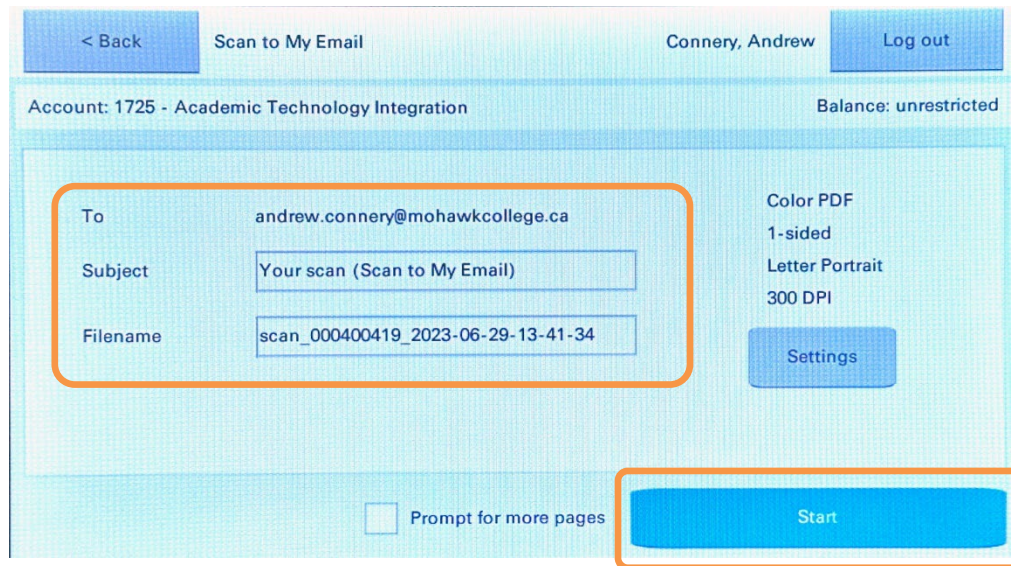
< Back
Scan to My Email
Connery, Andrew
Log out

Account: 1725 - Academic Technology Integration
Balance: unrestricted

To andrew.connery@mohawkcollege.ca
Subject Your scan (Scan to My Email)
Filename scan_000400419_2023-06-29-13-41-34

Color PDF
1-sided
Letter Portrait
300 DPI
Settings

Prompt for more pages
Start